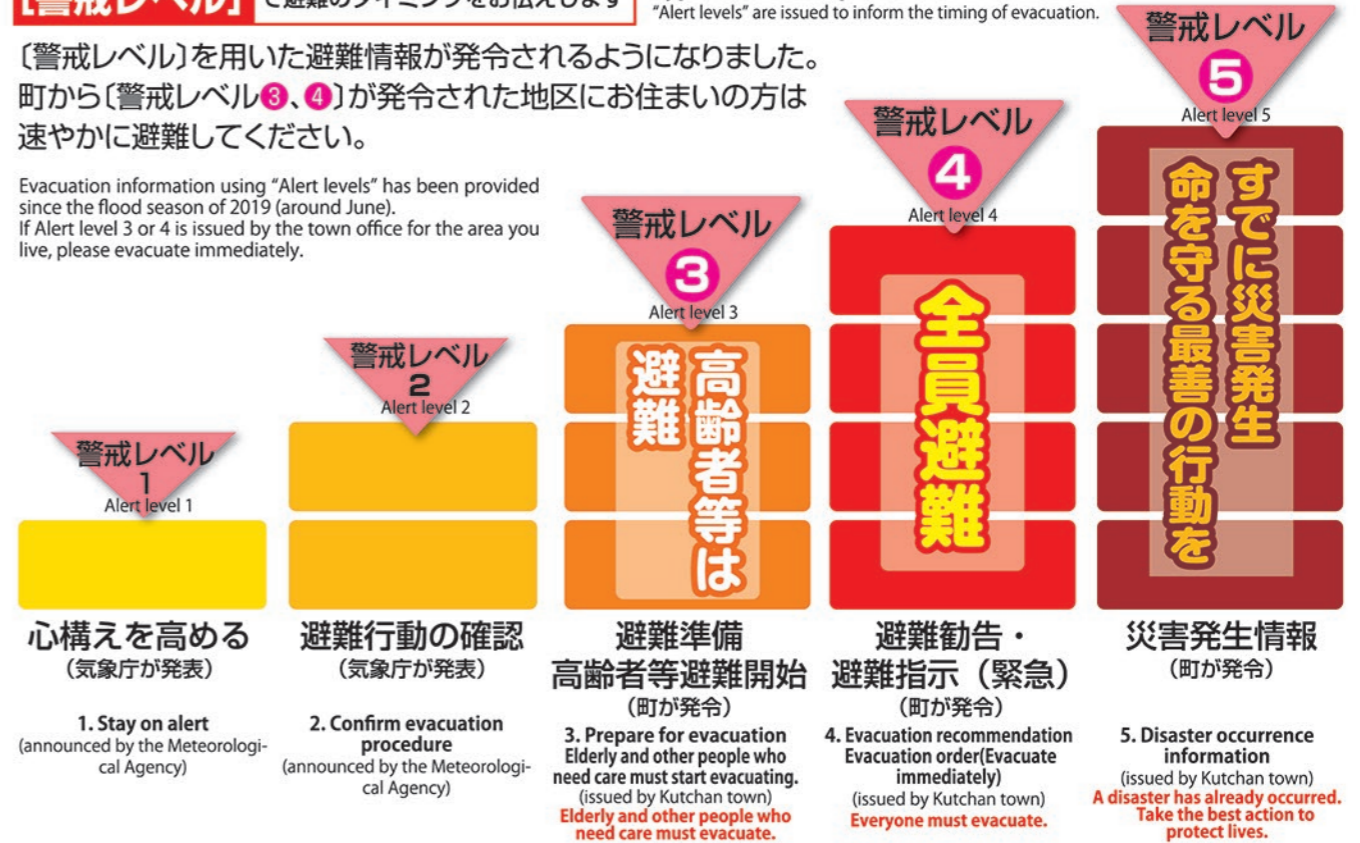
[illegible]で避難のタイミングをお伝えします

"Alert levels" are issued to inform the timing of evacuation.

〔警戒レベル〕を用いた避難情報が発令されるようになりました。町から〔警戒レベル❸、❹〕が発令された地区にお住まいの方は速やかに避難してください。

Evacuation information using "Alert levels" has been provided since the flood season of 2019 (around June). If Alert level 3 or 4 is issued by the town office for the area you live, please evacuate immediately.

警戒レベル 1
Alert level 1

警戒レベル 2
Alert level 2

警戒レベル 3
Alert level 3

高齢者等は避難

警戒レベル 4
Alert level 4

全員避難

警戒レベル 5
Alert level 5

すでに災害発生 命を守る最善の行動を

心構えを高める
(気象庁が発表)

1. Stay on alert
(announced by the Meteorological Agency)

避難行動の確認
(気象庁が発表)

2. Confirm evacuation procedure
(announced by the Meteorological Agency)

避難準備
高齢者等避難開始
(町が発令)

3. Prepare for evacuation
Elderly and other people who need care must start evacuating.
(issued by Kutchan town)
Elderly and other people who need care must evacuate.

避難勧告・
避難指示(緊急)
(町が発令)

4. Evacuation recommendation
Evacuation order(Evacuate immediately)
(issued by Kutchan town)
Everyone must evacuate.

災害発生情報
(町が発令)

5. Disaster occurrence information
(issued by Kutchan town)
A disaster has already occurred. Take the best action to protect lives.